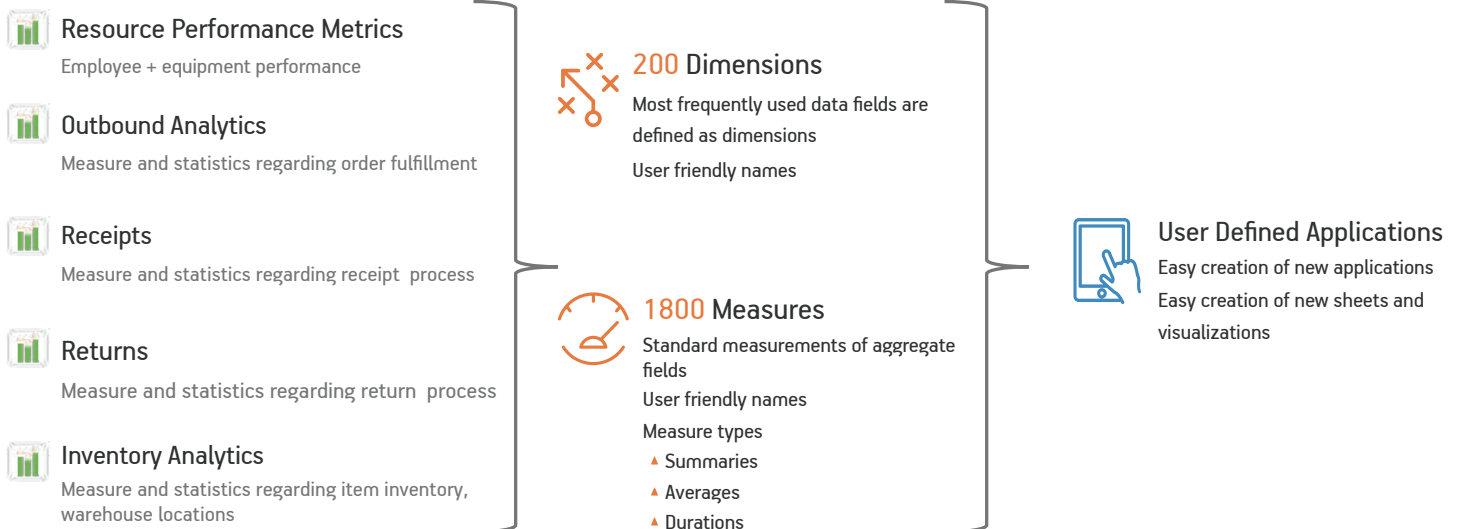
Resource Performance Metrics
Employee + equipment performance

Outbound Analytics
Measure and statistics regarding order fulfillment

Receipts
Measure and statistics regarding receipt process

Returns
Measure and statistics regarding return process

Inventory Analytics
Measure and statistics regarding item inventory, warehouse locations

200 Dimensions
Most frequently used data fields are defined as dimensions
User friendly names

1800 Measures
Standard measurements of aggregate fields
User friendly names
Measure types
Summaries
Averages
Durations

User Defined Applications
Easy creation of new applications
Easy creation of new sheets and visualizations